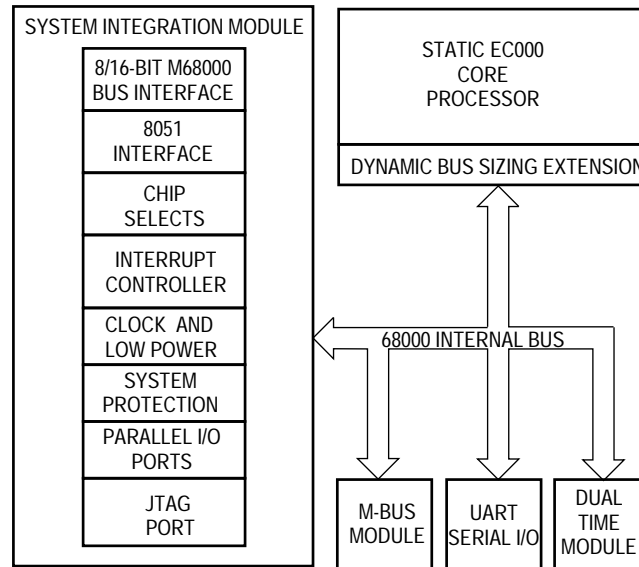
SYSTEM INTEGRATION MODULE

8/16-BIT M68000 BUS INTERFACE

8051 INTERFACE

CHIP SELECTS

INTERRUPT CONTROLLER

CLOCK AND LOW POWER

SYSTEM PROTECTION

PARALLEL I/O PORTS

JTAG PORT

STATIC EC000 CORE PROCESSOR

DYNAMIC BUS SIZING EXTENSION

68000 INTERNAL BUS

M-BUS MODULE

UART SERIAL I/O

DUAL TIME MODULE